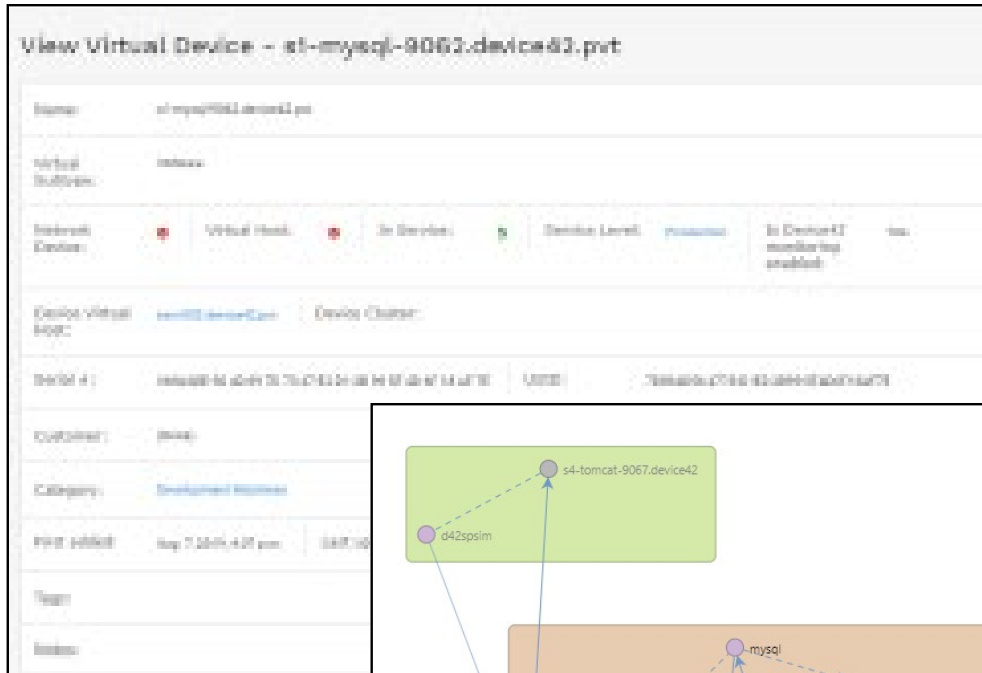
View Virtual Device - s1-mysql-9062.device42.pvt

Name: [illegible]

Virtual Subtype: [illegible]

Network Device: Virtual Host: In Service: Device Level: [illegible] Is Device42 monitoring enabled: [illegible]

Device Virtual Host: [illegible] Device Cluster:

Serial #: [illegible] UUID: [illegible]

Customer: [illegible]

Category: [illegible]

First added: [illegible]

Tags:

Notes:

s4-tomcat-9067.device42

d42spsim

mysql